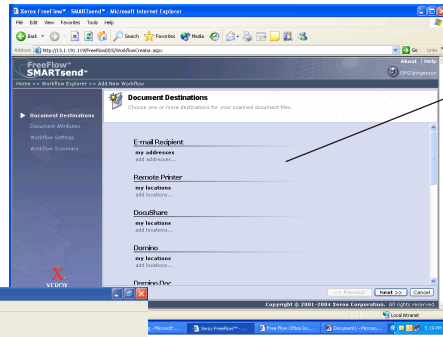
Xerox FreeFlow™ SMARTsend™ - Microsoft Internet Explorer

File Edit View Favorites Tools Help

Back Search Favorites Media

Address http://13.1.191.119/FreeFlowDDS/WorkflowCreator.aspx

Go Links

FreeFlow™
SMARTsend™

About | Help
DPG\jmgenzo

Home >> Workflow Explorer >> Add New Workflow

Document Destinations
Document Attributes
Workflow Settings
Workflow Summary

Document Destinations
Choose one or more destinations for your scanned document files.

E-mail Recipient
my addresses
add addresses...

Remote Printer
my locations
add locations...

DocuShare
my locations
add locations...

Domino
my locations
add locations...

Domino.Doc

XEROX

<< Previous Next >> Cancel

Copyright © 2001-2004 Xerox Corporation. All rights reserved.

Local intranet

...g - Microsoft ... Xerox FreeFlow™ - ... Free Flow Office Do... Document1 - Micros... 5:19 PM